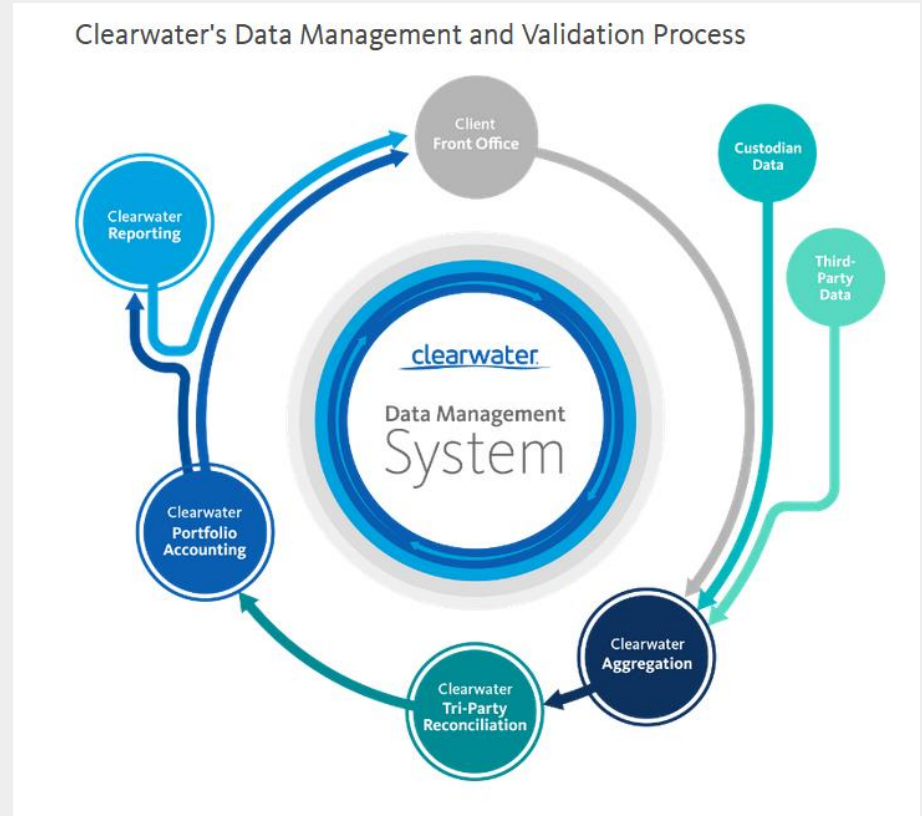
Clearwater's Data Management and Validation Process

Client Front Office

Custodian Data

Third-Party Data

Clearwater Reporting

clearwater

Data Management System

Clearwater Portfolio Accounting

Clearwater Aggregation

Clearwater Tri-Party Reconciliation